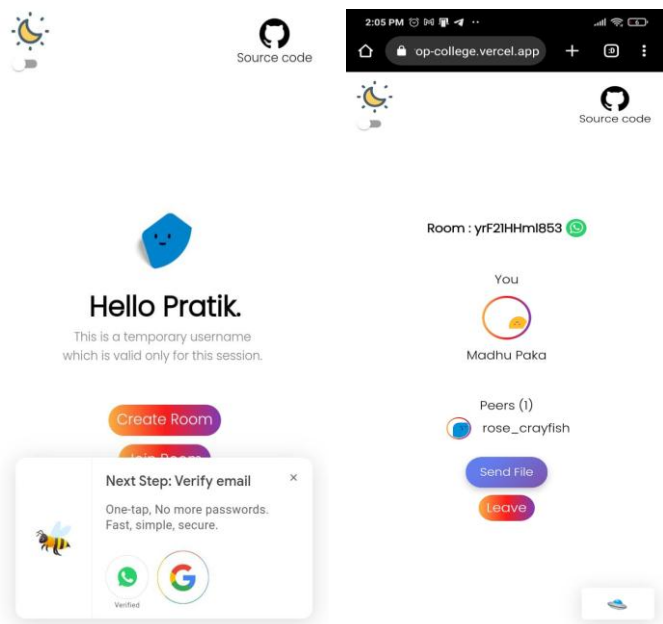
Source code

Hello Pratik.

This is a temporary username which is valid only for this session.

Create Room

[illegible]

Next Step: Verify email

×

One-tap, No more passwords. Fast, simple, secure.

Verified

2:05 PM

op-college.vercel.app

Source code

Room : yrF21HHml853

You

Madhu Paka

Peers (1)

rose_crayfish

Send File

Leave